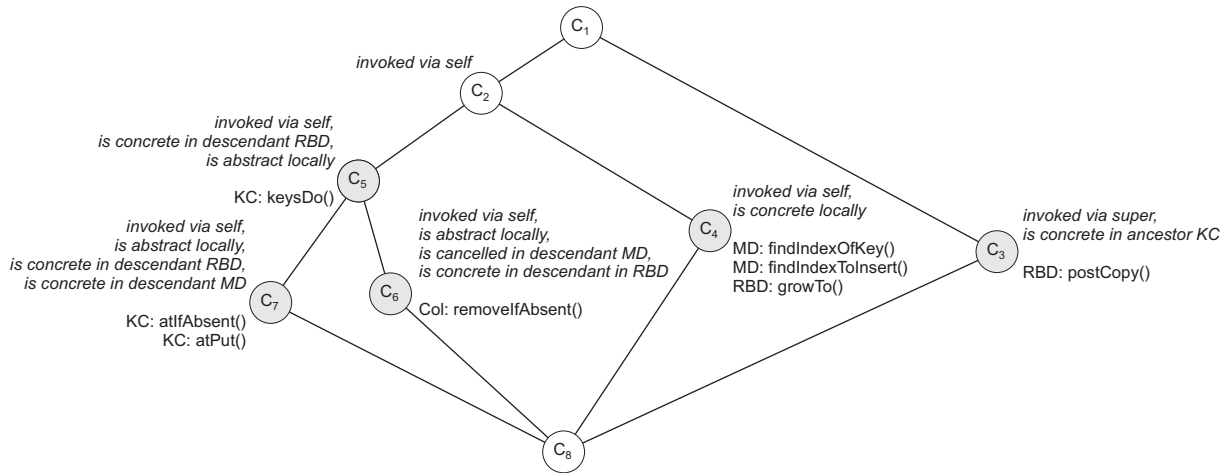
$C_1$

invoked via self

$C_2$

invoked via self, is concrete in descendant RBD, is abstract locally

$C_5$

KC: keysDo()

invoked via self, is abstract locally, is cancelled in descendant MD, is concrete in descendant in RBD

invoked via self, is concrete locally

$C_4$

MD: findIndexOfKey()
MD: findIndexToInsert()
RBD: growTo()

invoked via super, is concrete in ancestor KC

$C_3$

RBD: postCopy()

invoked via self, is abstract locally, is concrete in descendant RBD, is concrete in descendant MD

$C_7$

KC: atIfAbsent()
KC: atPut()

$C_6$

Col: removeIfAbsent()

$C_8$